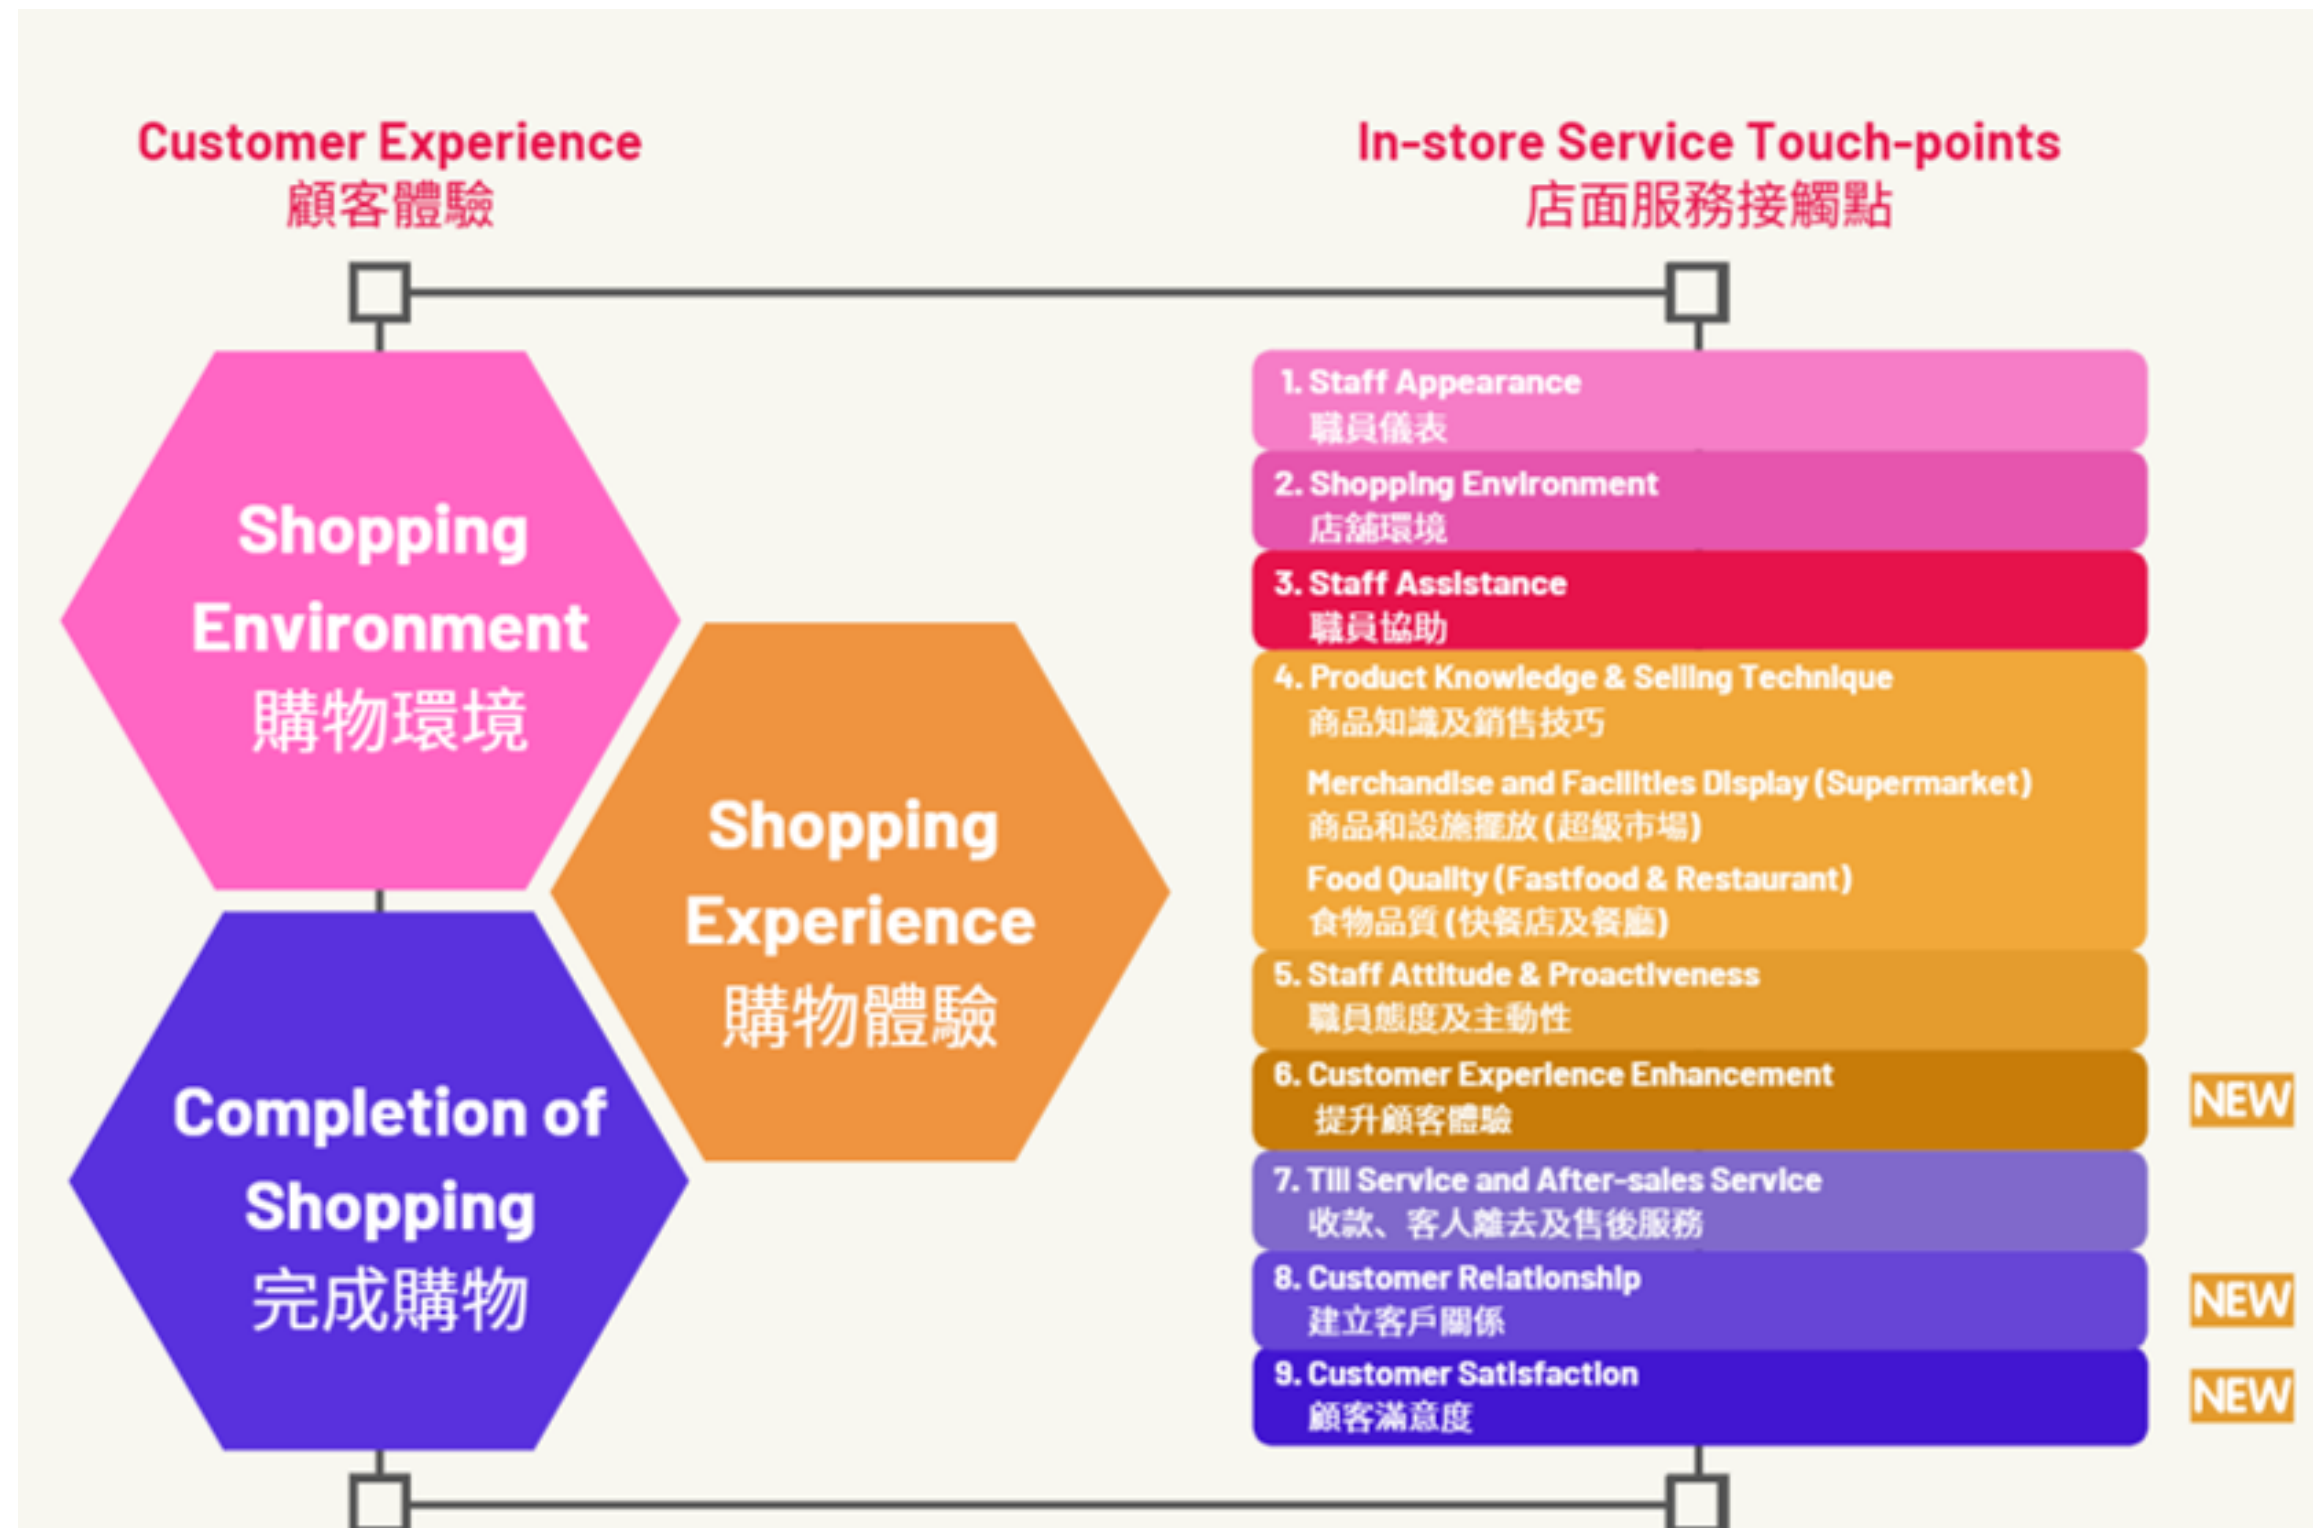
Customer Experience
顧客體驗

In-store Service Touch-points
店面服務接觸點

Shopping Environment
購物環境

Shopping Experience
購物體驗

Completion of Shopping
完成購物

1. Staff Appearance
職員儀表

2. Shopping Environment
店舖環境

3. Staff Assistance
職員協助

4. Product Knowledge & Selling Technique
商品知識及銷售技巧

Merchandise and Facilities Display (Supermarket)
商品和設施擺放 (超級市場)

Food Quality (Fastfood & Restaurant)
食物品質 (快餐店及餐廳)

5. Staff Attitude & Proactiveness
職員態度及主動性

6. Customer Experience Enhancement
提升顧客體驗

NEW

7. Till Service and After-sales Service
收款、客人離去及售後服務

8. Customer Relationship
建立客戶關係

NEW

9. Customer Satisfaction
顧客滿意度

NEW